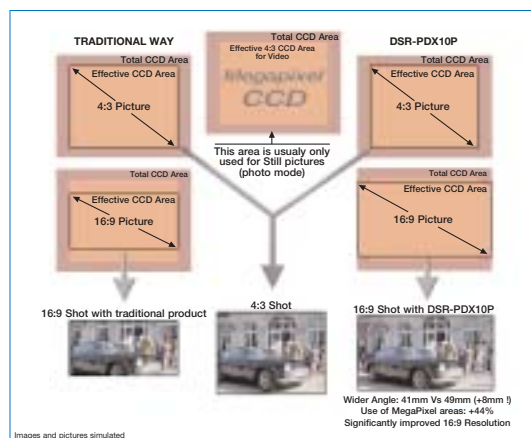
TRADITIONAL WAY

Total CCD Area

Effective CCD Area

4:3 Picture

Total CCD Area

Effective 4:3 CCD Area for Video

Megapixel CCD

This area is usualy only used for Still pictures (photo mode)

DSR-PDX10P

Total CCD Area

Effective CCD Area

4:3 Picture

Total CCD Area

Effective CCD Area

16:9 Picture

Total CCD Area

Effective CCD Area

16:9 Picture

16:9 Shot with traditional product

4:3 Shot

16:9 Shot with DSR-PDX10P

Wider Angle: 41mm Vs 49mm (+8mm !)
Use of MegaPixel areas: +44%
Significantly improved 16:9 Resolution

Images and pictures simulated